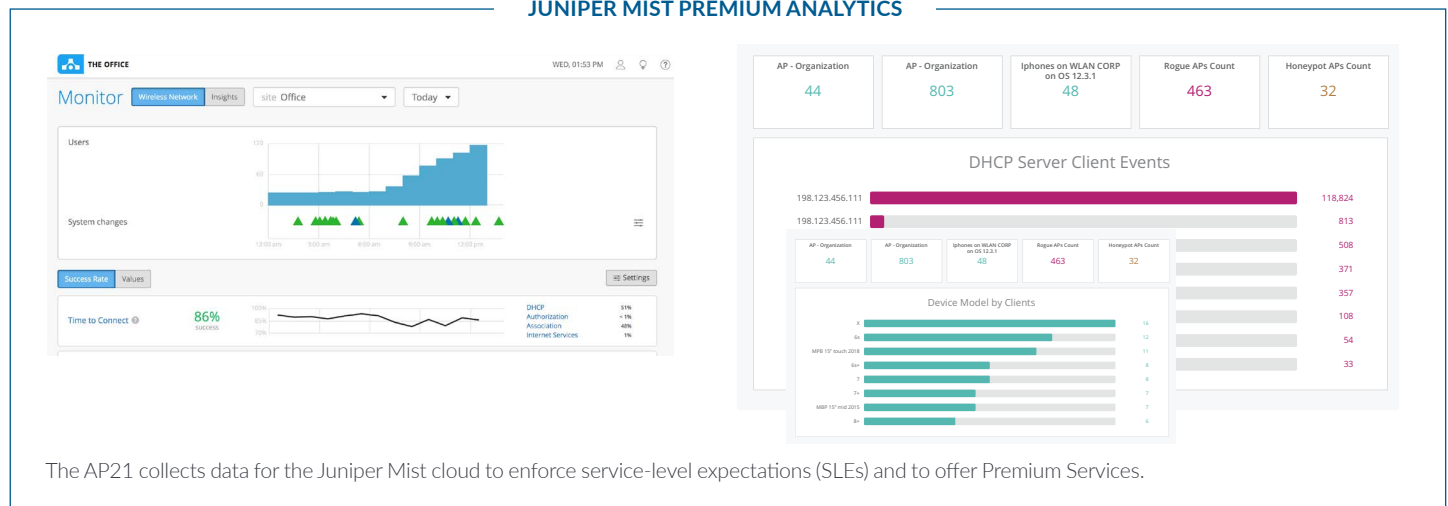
JUNIPER MIST PREMIUM ANALYTICS

THE OFFICE

WED, 01:53 PM

Monitor Wireless Network Insights site Office Today

Users

120
60
0

System changes

12:00 am 3:00 am 6:00 am 9:00 am 12:00 pm

Success Rate Values Settings

Time to Connect 86% success

100%
90%
70%

DHCP 51%
Authorization < 1%
Association 48%
Internet Services 1%

| AP - Organization | AP - Organization | Iphones on WLAN CORP on OS 12.3.1 | Rogue APs Count | Honeypot APs Count |
|---|---|---|---|---|
| 44 | 803 | 48 | 463 | 32 |

DHCP Server Client Events

198.123.456.111 118,824
198.123.456.111 813
508
371
357
108
54
33

| AP - Organization | AP - Organization | Iphones on WLAN CORP on OS 12.3.1 | Rogue APs Count | Honeypot APs Count |
|---|---|---|---|---|
| 44 | 803 | 48 | 463 | 32 |

Device Model by Clients

X 16
6s 12
MPB 13" touch 2018 11
6s+ 8
7 8
7+ 7
MBP 15" mid 2015 7
8+ 6

The AP21 collects data for the Juniper Mist cloud to enforce service-level expectations (SLEs) and to offer Premium Services.